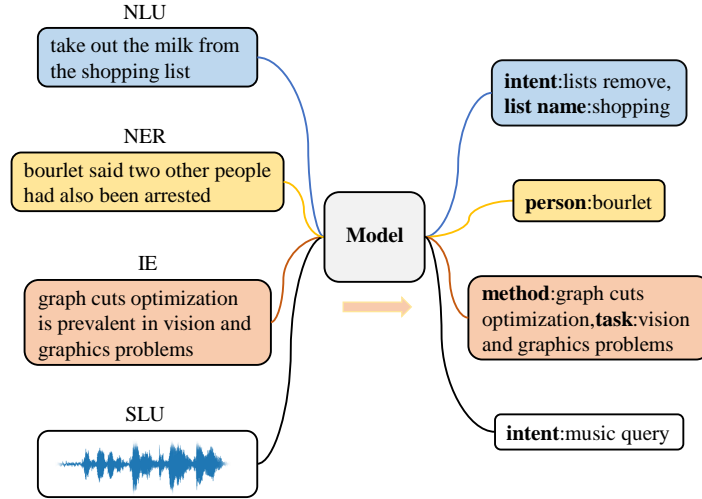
NLU

take out the milk from the shopping list

NER

bourlet said two other people had also been arrested

IE

graph cuts optimization is prevalent in vision and graphics problems

SLU

Model

**intent**:lists remove, **list name**:shopping

**person**:bourlet

**method**:graph cuts optimization,**task**:vision and graphics problems

**intent**:music query